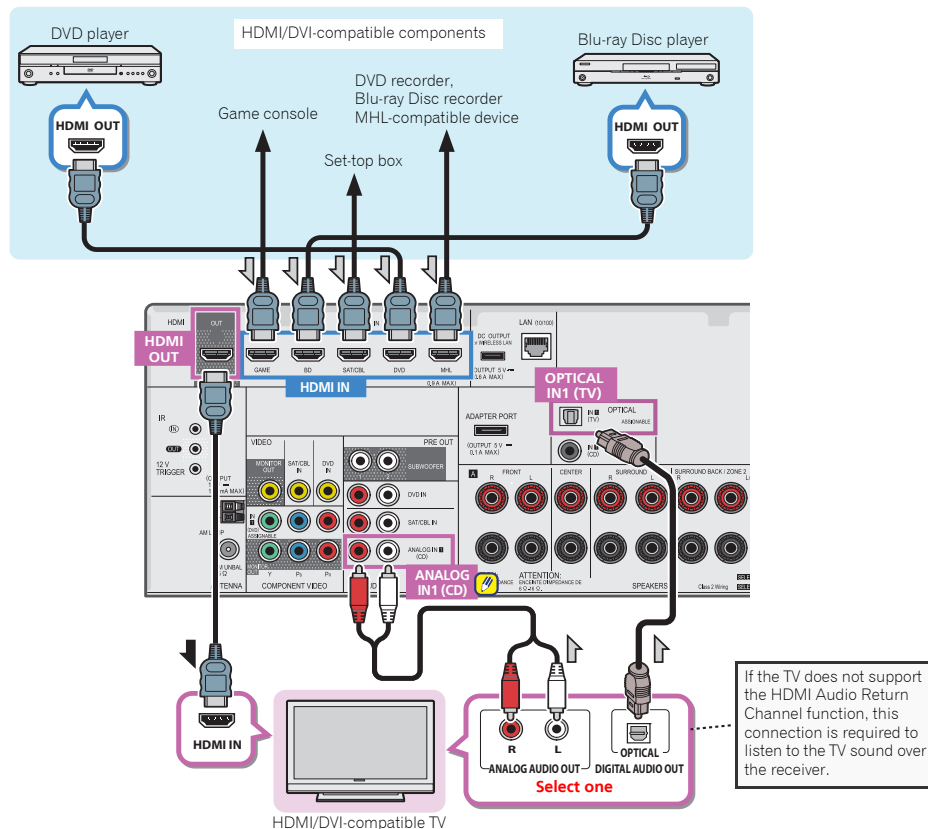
DVD player

HDMI/DVI-compatible components

Blu-ray Disc player

HDMI OUT

HDMI OUT

Game console

DVD recorder, Blu-ray Disc recorder MHL-compatible device

Set-top box

HDMI

OUT

IN

HDMI OUT

GAME

BD

SAT/CBL

DVD

MHL

HDMI IN

DC OUTPUT for WIRELESS LAN

OUTPUT 5 V ⎓ 0.6 A MAX

0.9 A MAX

LAN (10/100)

OPTICAL IN1 (TV)

ADAPTER PORT

OUTPUT 5 V ⎓ 0.1 A MAX

IN 1 (TV)

OPTICAL

ASSIGNABLE

IN 1 (CD)

IR

IN

OUT

12 V TRIGGER

VIDEO

MONITOR OUT

SAT/CBL IN

DVD IN

PRE OUT

SUBWOOFER

DVD IN

SAT/CBL IN

ANALOG IN 1 (CD)

A

FRONT

R

L

CENTER

SURROUND

R

L

SURROUND BACK / ZONE 2

R

L

ASSIGNABLE

Y

$P_B$

$P_R$

COMPONENT VIDEO

TENNA

ANALOG IN1 (CD)

ATTENTION:

SPEAKERS

Class 2 Wiring

HDMI IN

R

L

OPTICAL

ANALOG AUDIO OUT

DIGITAL AUDIO OUT

Select one

If the TV does not support the HDMI Audio Return Channel function, this connection is required to listen to the TV sound over the receiver.

HDMI/DVI-compatible TV